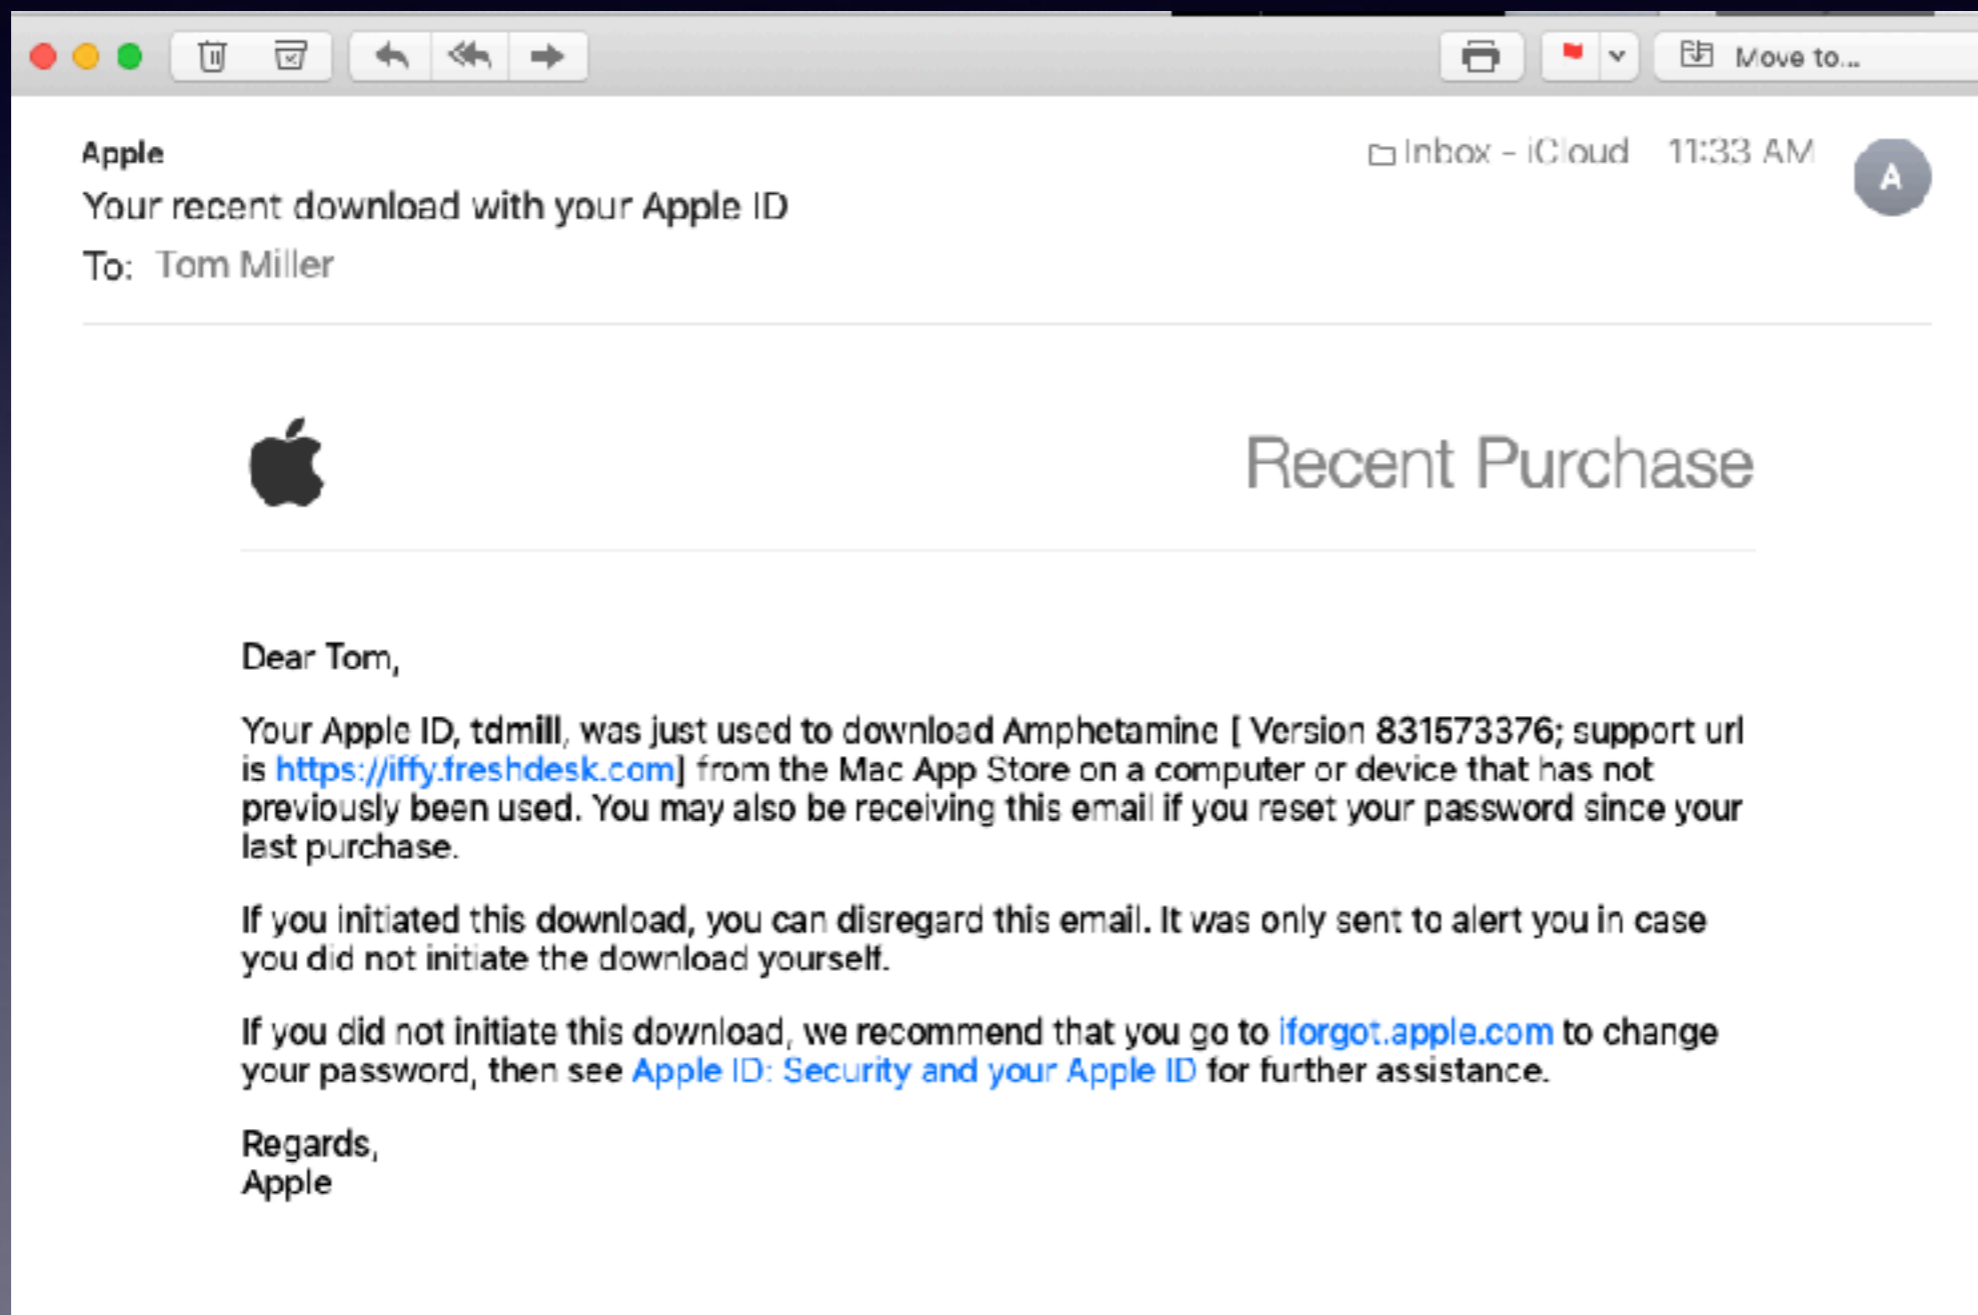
Move to...

Apple
Your recent download with your Apple ID
To: Tom Miller

Inbox - iCloud 11:33 AM

A

Recent Purchase

Dear Tom,

Your Apple ID, tdmill, was just used to download Amphetamine [ Version 831573376; support url is https://iffy.freshdesk.com] from the Mac App Store on a computer or device that has not previously been used. You may also be receiving this email if you reset your password since your last purchase.

If you initiated this download, you can disregard this email. It was only sent to alert you in case you did not initiate the download yourself.

If you did not initiate this download, we recommend that you go to iforgot.apple.com to change your password, then see Apple ID: Security and your Apple ID for further assistance.

Regards,
Apple